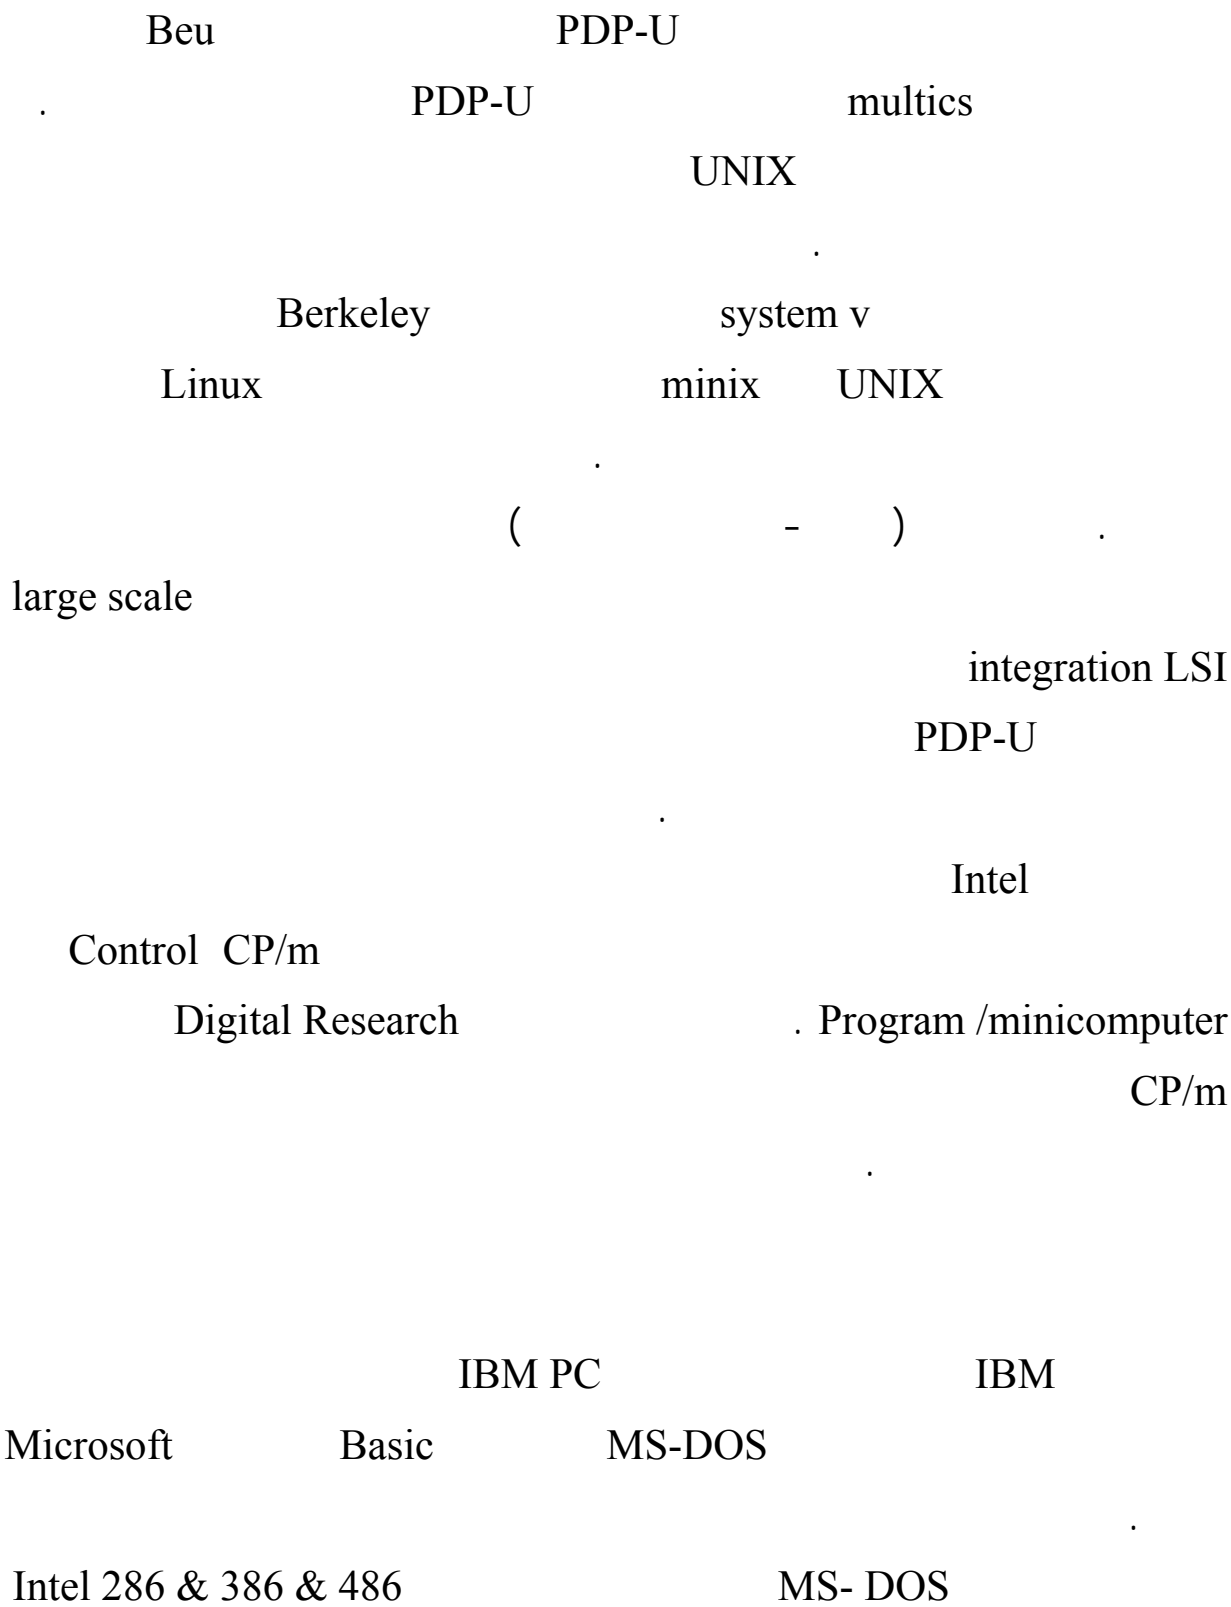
Beu PDP-U

. PDP-U multics

UNIX

.

Berkeley system v

Linux minix UNIX

.

. ( - )

large scale

integration LSI

PDP-U

.

Intel

Control CP/m

Digital Research . Program /minicomputer

CP/m

.

IBM PC IBM

Microsoft Basic MS-DOS

.

Intel 286 & 386 & 486 MS- DOS